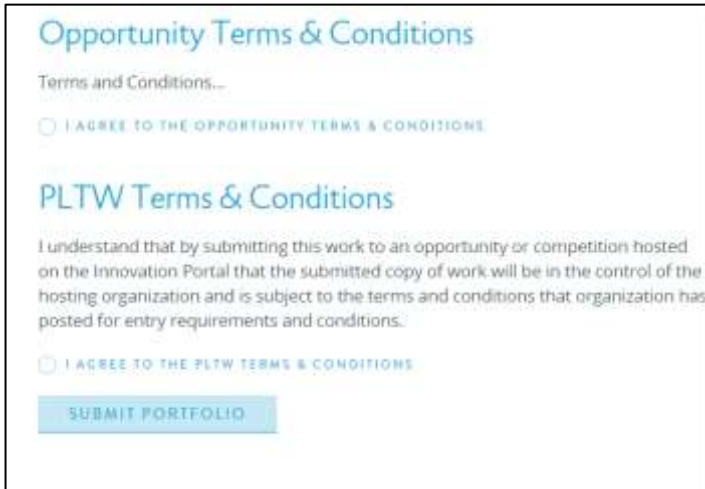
Opportunity Terms & Conditions

Terms and Conditions...

I AGREE TO THE OPPORTUNITY TERMS & CONDITIONS

PLTW Terms & Conditions

I understand that by submitting this work to an opportunity or competition hosted on the Innovation Portal that the submitted copy of work will be in the control of the hosting organization and is subject to the terms and conditions that organization has posted for entry requirements and conditions.

I AGREE TO THE PLTW TERMS & CONDITIONS

SUBMIT PORTFOLIO